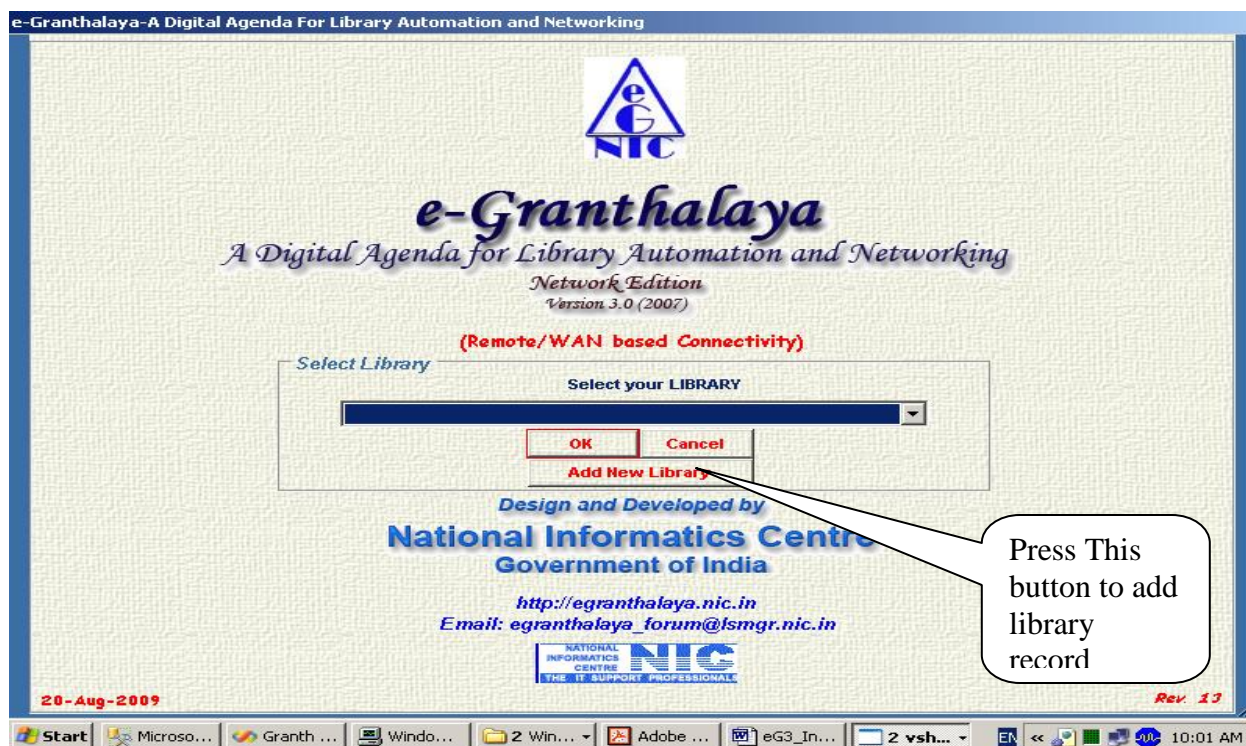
e-Granthalaya-A Digital Agenda For Library Automation and Networking

eG NIC

e-Granthalaya
A Digital Agenda for Library Automation and Networking
Network Edition
Version 3.0 (2007)

(Remote/WAN based Connectivity)

Select Library
Select your LIBRARY

OK
Cancel
Add New Library

Design and Developed by
National Informatics Centre
Government of India

http://egranthalaya.nic.in
Email: egranthalaya_forum@lsmgr.nic.in

NATIONAL INFORMATICS CENTRE NIC THE IT SUPPORT PROFESSIONALS

Press This button to add library record

20-Aug-2009
Rev. 13

Start | Microso... | Granth ... | Windo... | 2 Win... | Adobe ... | eG3_In... | 2 vsh... | EN « 10:01 AM